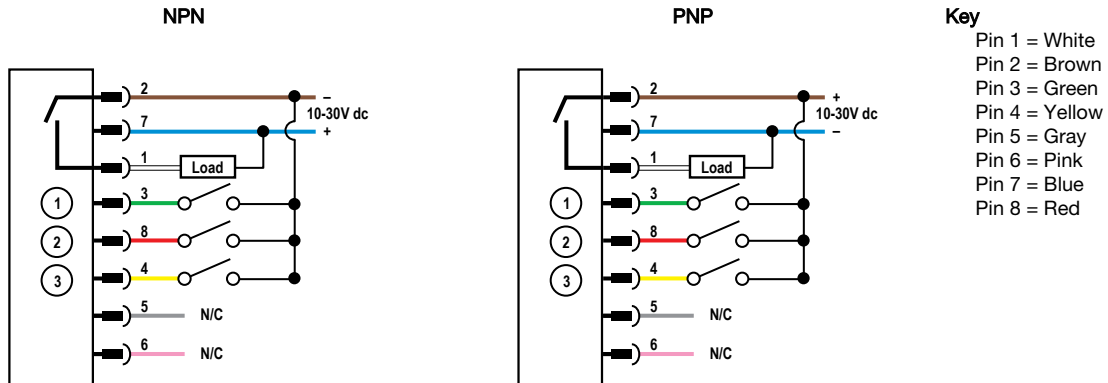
NPN

2
–
10-30V dc
7
+
1
Load
1
3
2
8
3
4
5
N/C
6
N/C

PNP

2
+
10-30V dc
7
–
1
Load
1
3
2
8
3
4
5
N/C
6
N/C

Key
Pin 1 = White
Pin 2 = Brown
Pin 3 = Green
Pin 4 = Yellow
Pin 5 = Gray
Pin 6 = Pink
Pin 7 = Blue
Pin 8 = Red